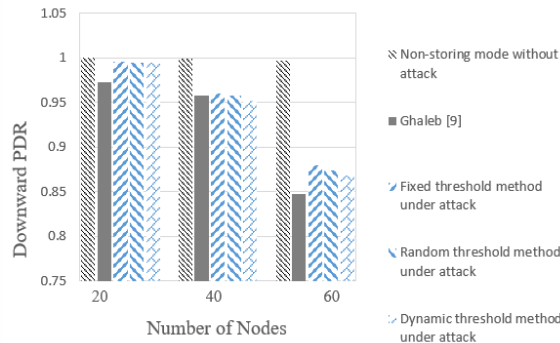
1.05
1
0.95
0.9
0.85
0.8
0.75
Downward PDR
20
40
60
Number of Nodes

Non-storing mode without attack
Ghaleb [9]
Fixed threshold method under attack
Random threshold method under attack
Dynamic threshold method under attack